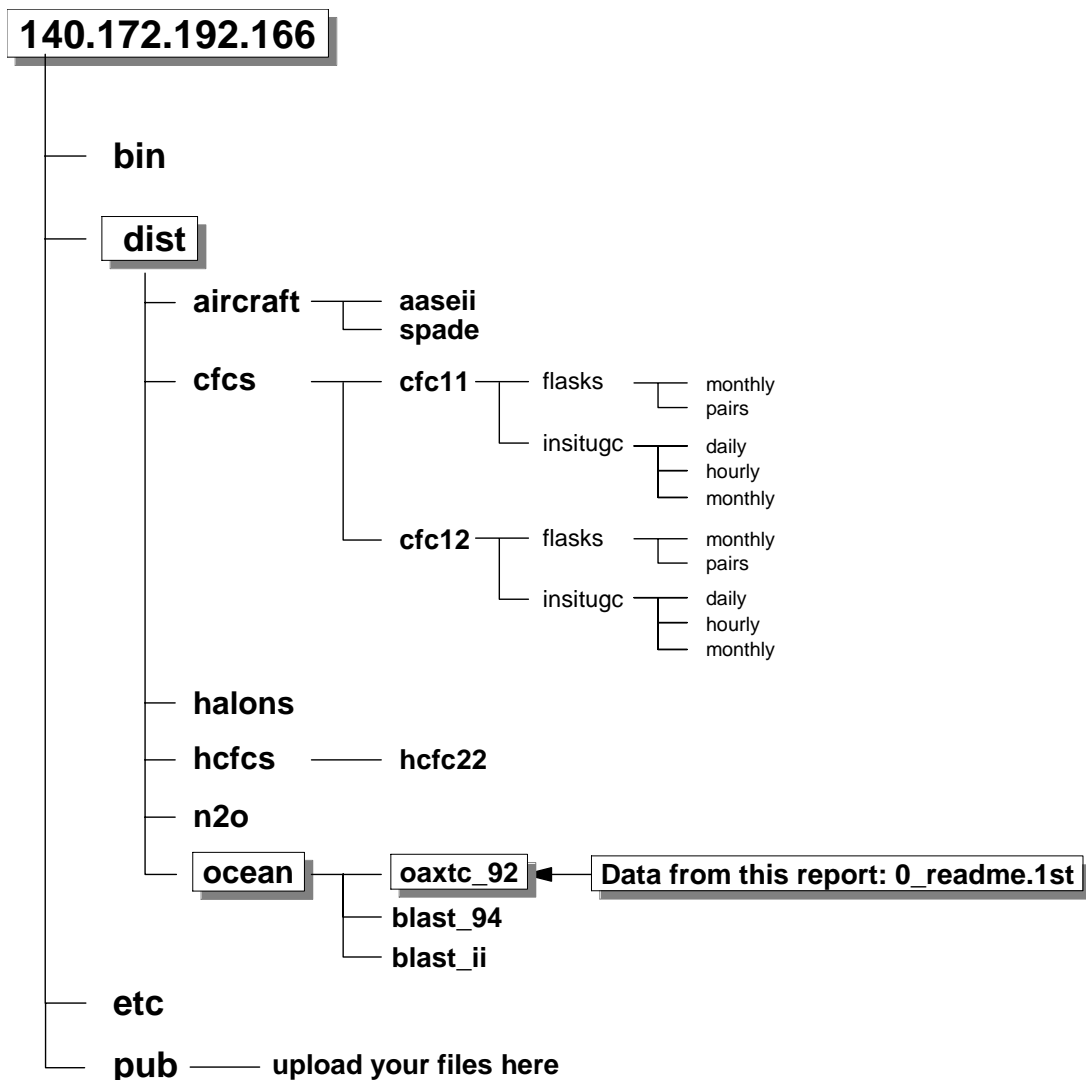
140.172.192.166

bin

dist

aircraft

aaseii

spade

cfcs

cfc11

flasks

monthly

pairs

insitugc

daily

hourly

monthly

cfc12

flasks

monthly

pairs

insitugc

daily

hourly

monthly

halons

hcfcs

hcfc22

n2o

ocean

oaxtc_92

Data from this report: 0_readme.1st

blast_94

blast_ii

etc

pub

upload your files here